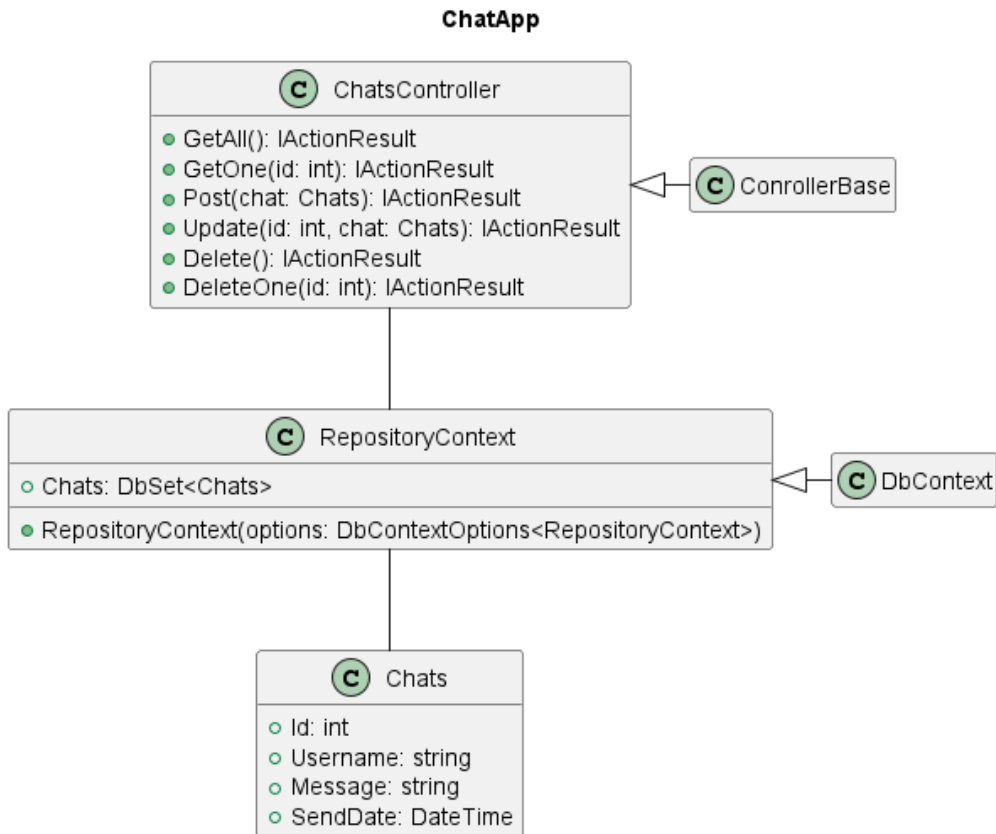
ChatApp

C ChatsController

GetAll(): IActionResult
GetOne(id: int): IActionResult
Post(chat: Chats): IActionResult
Update(id: int, chat: Chats): IActionResult
Delete(): IActionResult
DeleteOne(id: int): IActionResult

C ConrollerBase

C RepositoryContext

Chats: DbSet<Chats>

RepositoryContext(options: DbContextOptions<RepositoryContext>)

C DbContext

C Chats

Id: int
Username: string
Message: string
SendDate: DateTime